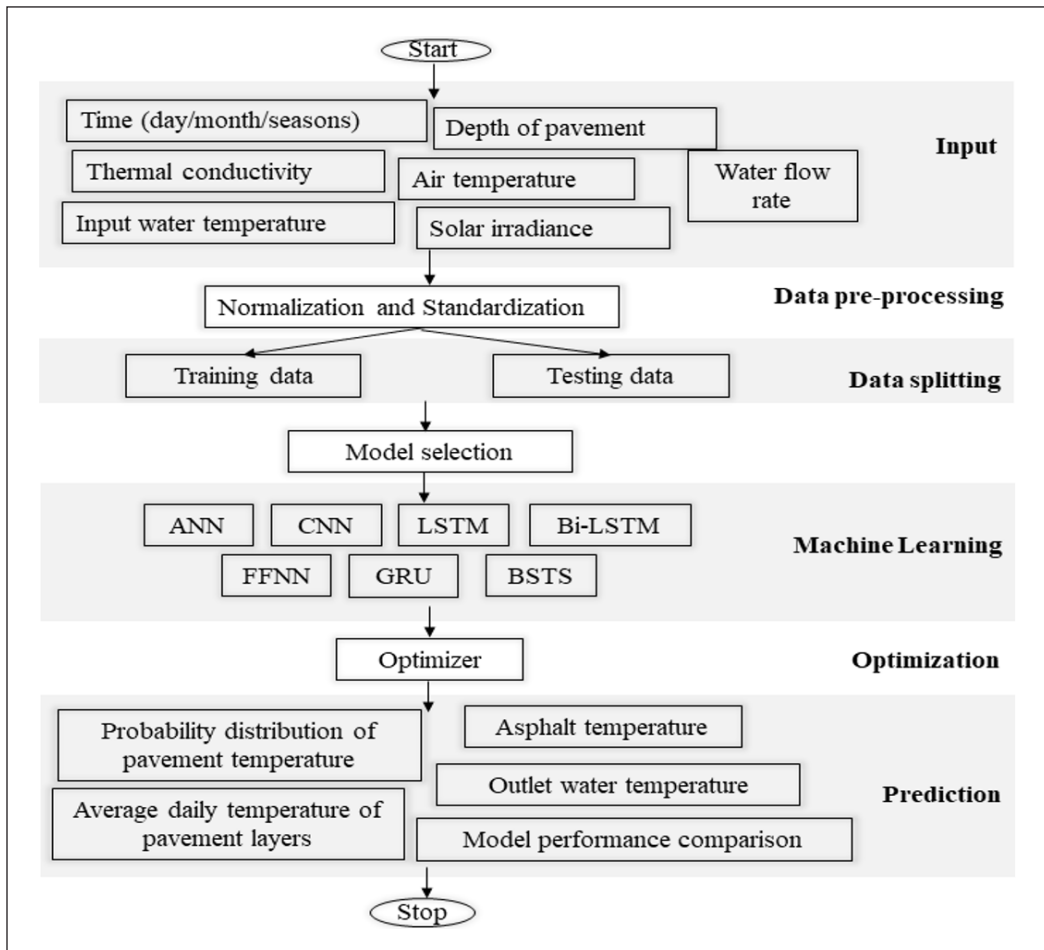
Start

Time (day/month/seasons)

Depth of pavement

Input

Thermal conductivity

Air temperature

Water flow rate

Input water temperature

Solar irradiance

Normalization and Standardization

Data pre-processing

Training data

Testing data

Data splitting

Model selection

ANN

CNN

LSTM

Bi-LSTM

Machine Learning

FFNN

GRU

BSTS

Optimizer

Optimization

Probability distribution of pavement temperature

Asphalt temperature

Outlet water temperature

Prediction

Average daily temperature of pavement layers

Model performance comparison

Stop